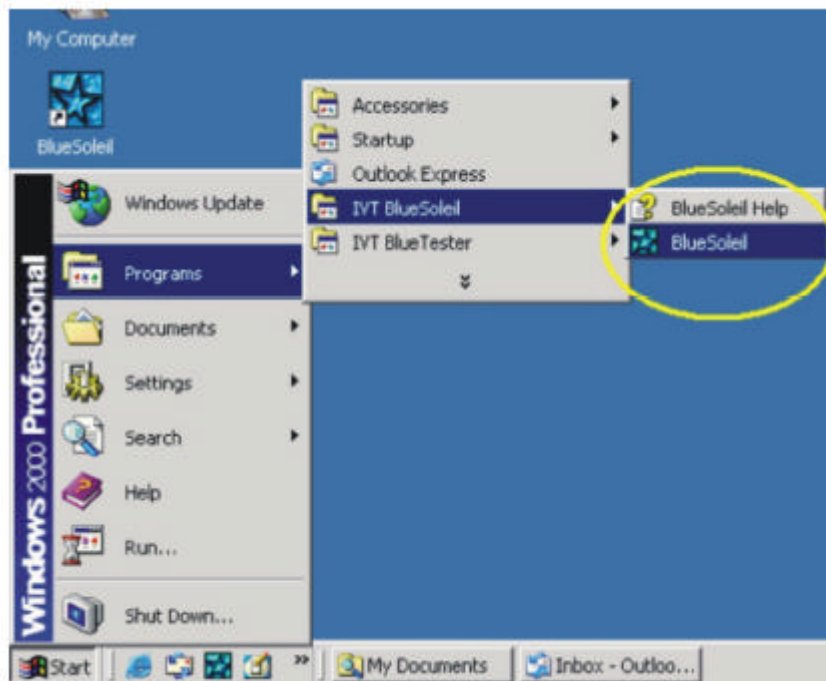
My Computer

BlueSoleil

Windows 2000 Professional

Windows Update

Programs

Documents

Settings

Search

Help

Run...

Shut Down...

Accessories

Startup

Outlook Express

IVT BlueSoleil

IVT BlueTester

BlueSoleil Help

BlueSoleil

Start

My Documents

Inbox - Outloo...